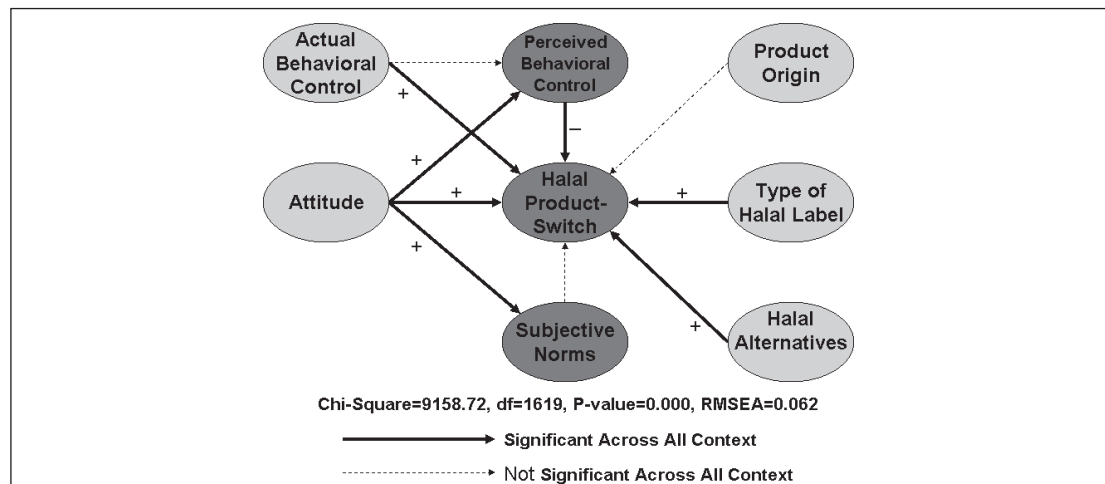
Actual Behavioral Control

Perceived Behavioral Control

Product Origin

+

+

–

+

Attitude

Halal Product-Switch

+

Type of Halal Label

+

+

Subjective Norms

Halal Alternatives

Chi-Square=9158.72, df=1619, P-value=0.000, RMSEA=0.062

Significant Across All Context

Not Significant Across All Context